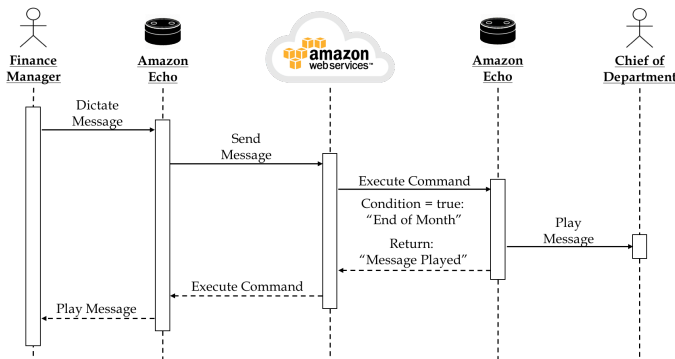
Finance Manager

Amazon Echo

amazon web services™

Amazon Echo

Chief of Department

Dictate Message

Send Message

Execute Command

Condition = true: "End of Month"

Play Message

Return: "Message Played"

Execute Command

Play Message